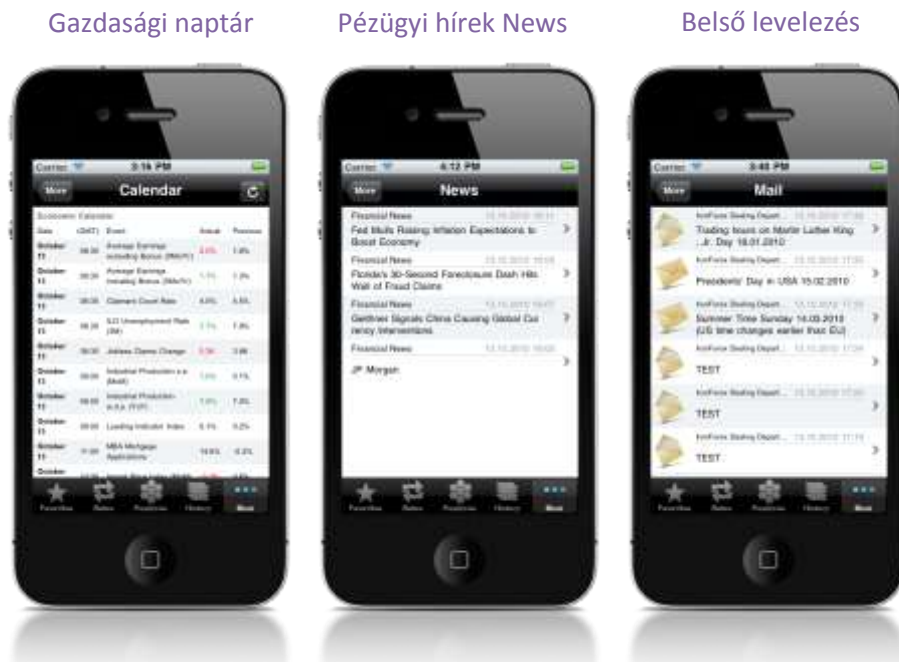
Gazdasági naptár

Pézügyi hírek News

Belső levelezés

Carrier 3:16 PM

More Calendar

Economic Calendar

| Date | (GMT) | Event | Actual | Previous |
|---|---|---|---|---|
| October 11 | 08:30 | Average Earnings including Bonus (3Mo/Yr) | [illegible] | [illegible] |
| October 11 | 08:30 | Average Earnings excluding Bonus (3Mo/Yr) | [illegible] | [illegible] |
| October 11 | 08:30 | Claimant Count Rate | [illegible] | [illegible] |
| October 11 | 08:30 | ILO Unemployment Rate (3M) | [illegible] | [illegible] |
| October 11 | 08:30 | Jobless Claims Change | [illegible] | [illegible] |
| October 11 | 08:30 | Industrial Production s.a. (MoM) | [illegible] | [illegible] |
| October 11 | 08:30 | Industrial Production w.d.a. (YoY) | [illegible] | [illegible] |
| October 11 | 09:00 | Leading Indicator Index | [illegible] | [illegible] |
| October 11 | 11:00 | MBA Mortgage Applications | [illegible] | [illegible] |

Favorites Rates Positions History More

Carrier 4:12 PM

More News

Financial News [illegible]
Fed Mulls Raising Inflation Expectations to Boost Economy

Financial News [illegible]
Florida's 30-Second Foreclosure Dash Hits Wall of Fraud Claims

Financial News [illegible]
Geithner Signals China Causing Global Currency Interventions

Financial News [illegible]
JP Morgan

Favorites Rates Positions History More

Carrier 3:40 PM

More Mail

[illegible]
Trading hours on Martin Luther King Jr. Day 18.01.2010

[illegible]
Presidents' Day in USA 15.02.2010

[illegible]
Summer Time Sunday 14.03.2010 (US time changes earlier than EU)

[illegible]
TEST

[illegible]
TEST

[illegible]
TEST

Favorites Rates Positions History More